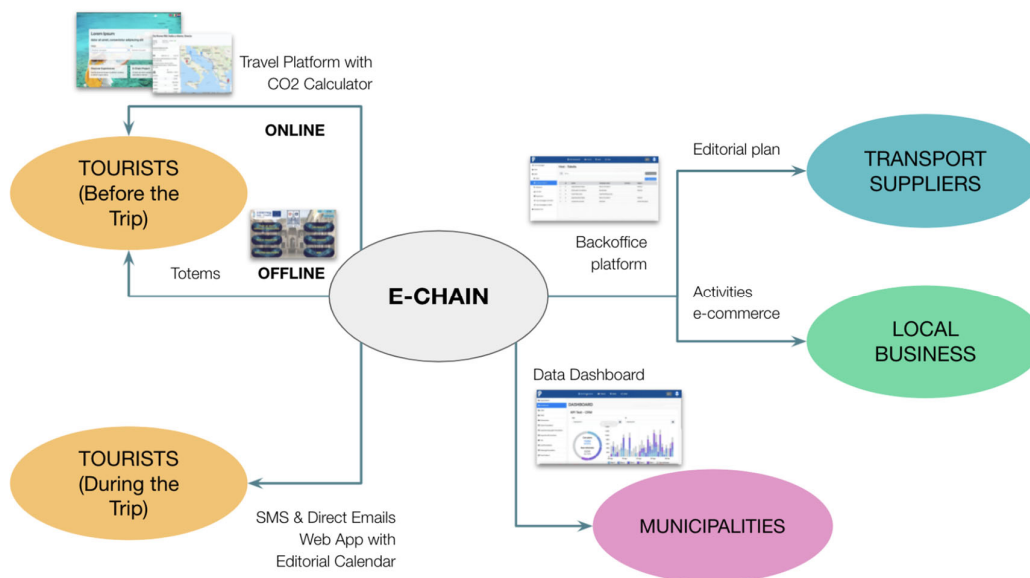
Travel Platform with CO2 Calculator

ONLINE

TOURISTS (Before the Trip)

OFFLINE

Totems

E-CHAIN

Editorial plan

TRANSPORT SUPPLIERS

Backoffice platform

Activities e-commerce

LOCAL BUSINESS

Data Dashboard

TOURISTS (During the Trip)

SMS & Direct Emails
Web App with
Editorial Calendar

MUNICIPALITIES